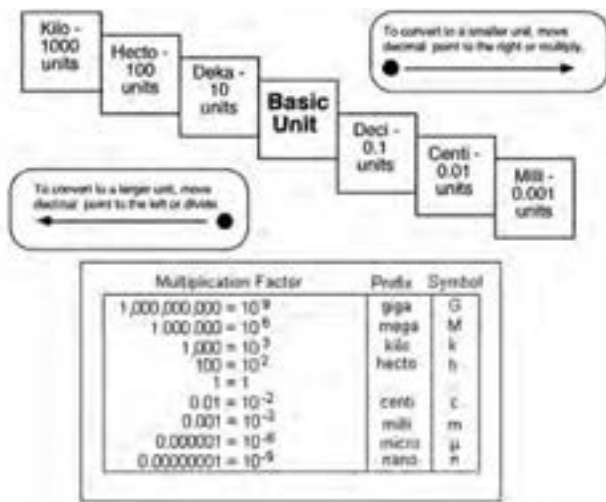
Kilo - 1000 units

Hecto - 100 units

Deka - 10 units

Basic Unit

Deci - 0.1 units

Centi - 0.01 units

Milli - 0.001 units

To convert to a smaller unit, move decimal point to the right or multiply.

To convert to a larger unit, move decimal point to the left or divide.

| Multiplication Factor | Prefix | Symbol |
|---|---|---|
| $1,000,000,000 = 10^9$ | giga | G |
| $1,000,000 = 10^6$ | mega | M |
| $1,000 = 10^3$ | kilo | k |
| $100 = 10^2$ | hecto | h |
| $1 = 1$ | | |
| $0.01 = 10^{-2}$ | centi | c |
| $0.001 = 10^{-3}$ | milli | m |
| $0.000001 = 10^{-6}$ | micro | μ |
| $0.00000001 = 10^{-9}$ | nano | n |